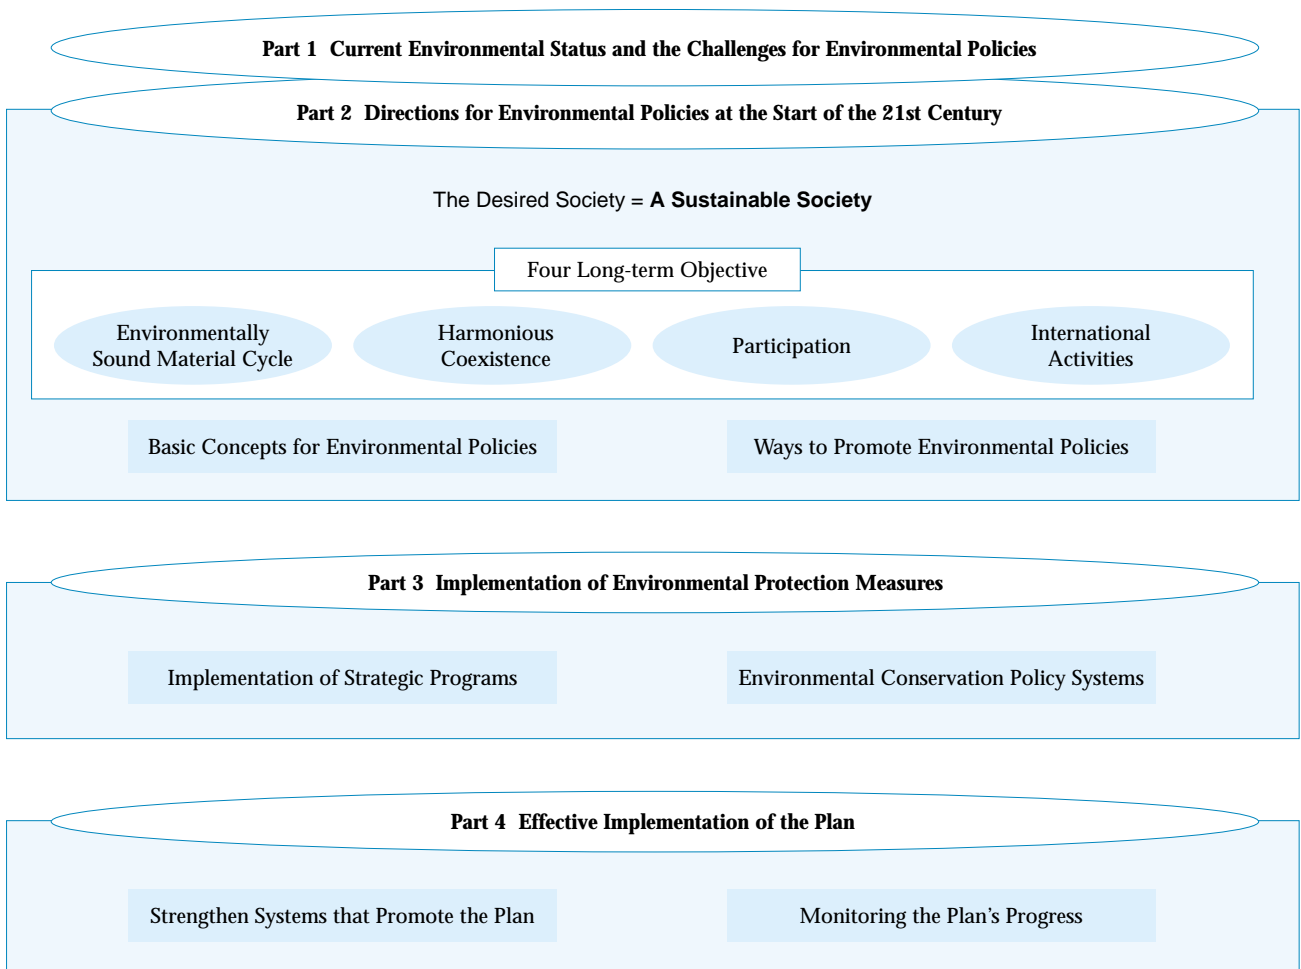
Part 1 Current Environmental Status and the Challenges for Environmental Policies

Part 2 Directions for Environmental Policies at the Start of the 21st Century

The Desired Society = **A Sustainable Society**

Four Long-term Objective

Environmentally Sound Material Cycle

Harmonious Coexistence

Participation

International Activities

Basic Concepts for Environmental Policies

Ways to Promote Environmental Policies

Part 3 Implementation of Environmental Protection Measures

Implementation of Strategic Programs

Environmental Conservation Policy Systems

Part 4 Effective Implementation of the Plan

Strengthen Systems that Promote the Plan

Monitoring the Plan's Progress